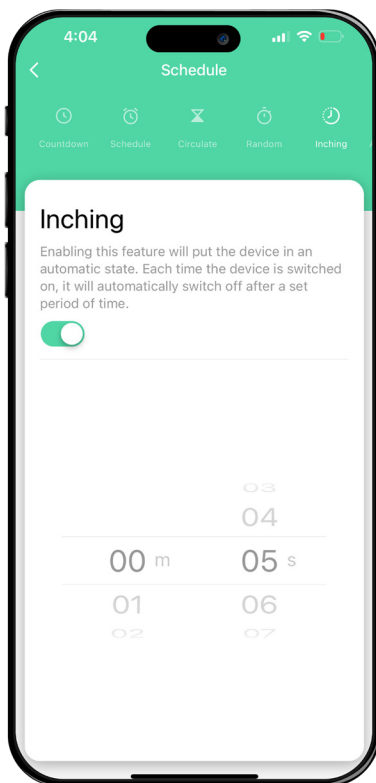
4:04

Schedule

Countdown Schedule Circulate Random Inching

Inching

Enabling this feature will put the device in an automatic state. Each time the device is switched on, it will automatically switch off after a set period of time.

03
04
00 m 05 s
01 06
02 07